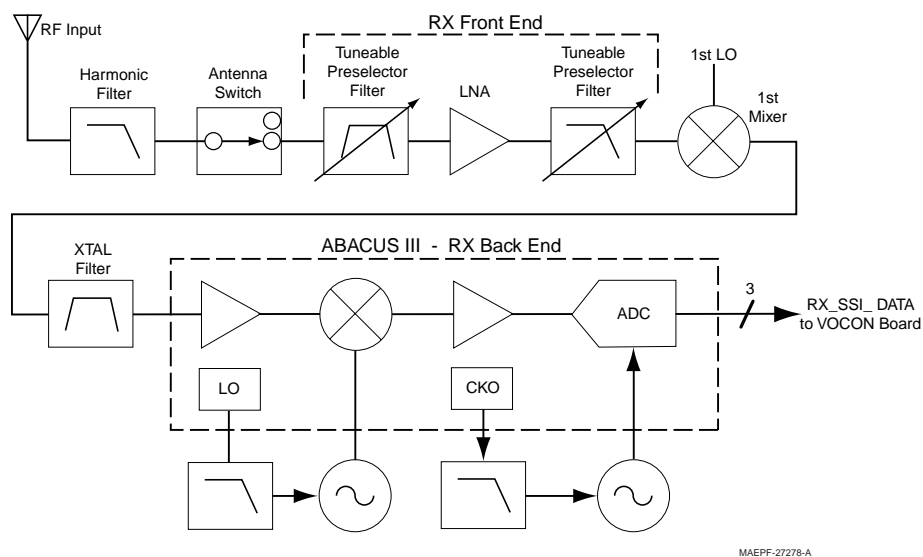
RF Input

RX Front End

Harmonic Filter

Antenna Switch

Tuneable Preselector Filter

LNA

Tuneable Preselector Filter

1st LO

1st Mixer

XTAL Filter

ABACUS III - RX Back End

ADC

3

RX_SSI_ DATA to VOCON Board

LO

CKO

MAEPF-27278-A